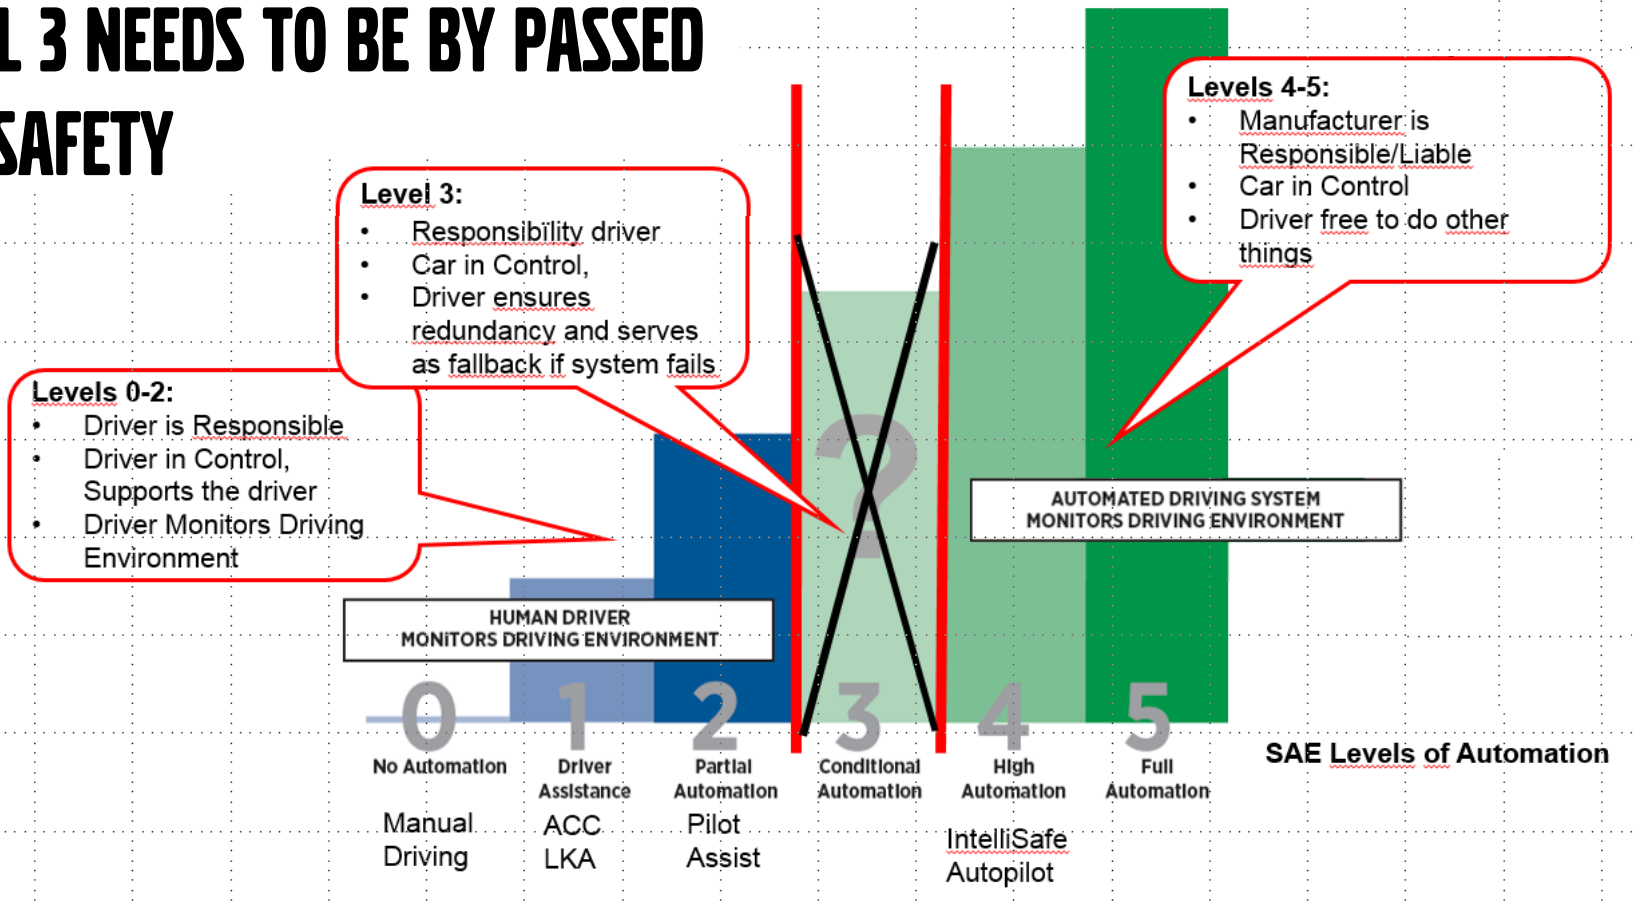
L 3 NEEDS TO BE BY PASSED
SAFETY

Level 3:
• Responsibility driver
• Car in Control,
• Driver ensures redundancy and serves as fallback if system fails

Levels 4-5:
• Manufacturer is Responsible/Liable
• Car in Control
• Driver free to do other things

Levels 0-2:
• Driver is Responsible
• Driver in Control, Supports the driver
• Driver Monitors Driving Environment

?

AUTOMATED DRIVING SYSTEM
MONITORS DRIVING ENVIRONMENT

HUMAN DRIVER
MONITORS DRIVING ENVIRONMENT

0
No Automation
Manual Driving

1
Driver Assistance
ACC
LKA

2
Partial Automation
Pilot Assist

3
Conditional Automation

4
High Automation
IntelliSafe Autopilot

5
Full Automation

SAE Levels of Automation